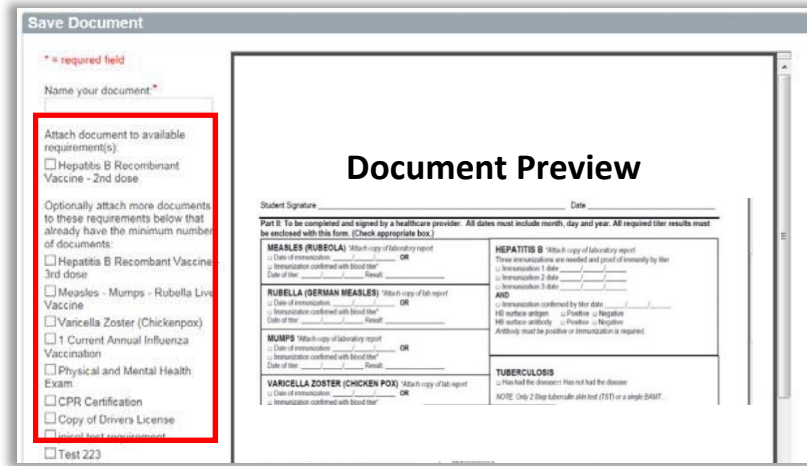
Save Document

* = required field

Name your document:*

Attach document to available requirement(s):
☐ Hepatitis B Recombinant Vaccine - 2nd dose

Optionally attach more documents to these requirements below that already have the minimum number of documents:
☐ Hepatitis B Recombant Vaccine 3rd dose
☐ Measles - Mumps - Rubella Live Vaccine
☐ Varicella Zoster (Chickenpox)
☐ 1 Current Annual Influenza Vaccination
☐ Physical and Mental Health Exam
☐ CPR Certification
☐ Copy of Drivers License
☐ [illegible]inical test requirement
☐ Test 223

Document Preview

Student Signature ______________________ Date ______________

Part II: To be completed and signed by a healthcare provider. All dates must include month, day and year. All required titer results must be enclosed with this form. (Check appropriate box.)

MEASLES (RUBEOLA) *Attach copy of laboratory report
☐ Date of immunization: ____/____/____ OR
☐ Immunization confirmed with blood titer*
Date of titer: ____/____/____ Result: ________

RUBELLA (GERMAN MEASLES) *Attach copy of lab report
☐ Date of immunization: ____/____/____ OR
☐ Immunization confirmed with blood titer*
Date of titer: ____/____/____ Result: ________

MUMPS *Attach copy of laboratory report
☐ Date of immunization: ____/____/____ OR
☐ Immunization confirmed with blood titer*
Date of titer: ____/____/____ Result: ________

VARICELLA ZOSTER (CHICKEN POX) *Attach copy of lab report
☐ Date of immunization: ____/____/____ OR
☐ Immunization confirmed with blood titer*

HEPATITIS B *Attach copy of laboratory report
Three immunizations are needed and proof of immunity by titer
☐ Immunization 1 date ____/____/____
☐ Immunization 2 date ____/____/____
☐ Immunization 3 date ____/____/____
AND
☐ Immunization confirmed by titer date ____/____/____
HB surface antigen ☐ Positive ☐ Negative
HB surface antibody ☐ Positive ☐ Negative
Antibody must be positive or immunization is required.

TUBERCULOSIS
☐ Has had the disease ☐ Has not had the disease
NOTE: Only 2 Step tuberculin skin test (TST) or a single BAMT